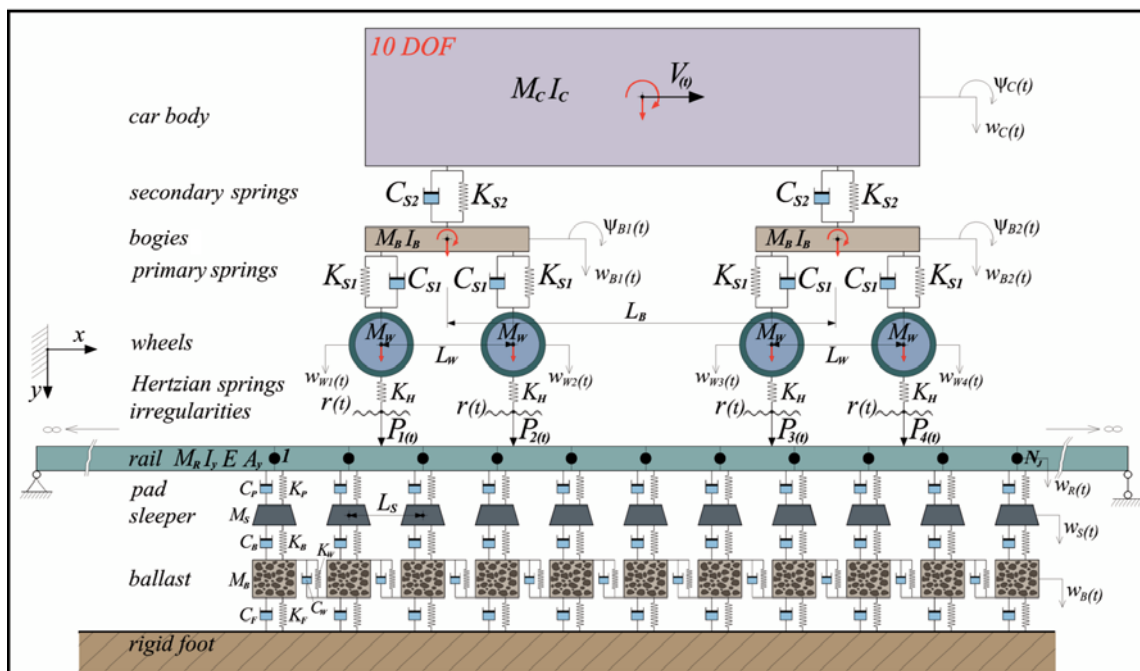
10 DOF

$M_C\, I_C$

$V_{(t)}$

$\psi_{C(t)}$

$w_{C(t)}$

car body

secondary springs

$C_{S2}$ $K_{S2}$

$C_{S2}$ $K_{S2}$

bogies

$M_B\, I_B$

$\psi_{B1(t)}$

$M_B\, I_B$

$\psi_{B2(t)}$

primary springs

$K_{S1}$ $C_{S1}$ $C_{S1}$ $K_{S1}$

$w_{B1(t)}$

$K_{S1}$ $C_{S1}$ $C_{S1}$ $K_{S1}$

$w_{B2(t)}$

$L_B$

x

y

wheels

$M_W$ $M_W$ $M_W$ $M_W$

$L_W$ $L_W$

Hertzian springs

irregularities

$w_{W1(t)}$ $w_{W2(t)}$ $w_{W3(t)}$ $w_{W4(t)}$

$K_H$ $K_H$ $K_H$ $K_H$

$r(t)$ $r(t)$ $r(t)$ $r(t)$

$P_{1(t)}$ $P_{2(t)}$ $P_{3(t)}$ $P_{4(t)}$

$\infty$ $\infty$

rail $M_R\, I_y\, E\, A_y$ 1

$N_J$

$w_{R(t)}$

pad

$C_P$ $K_P$

sleeper

$M_S$

$L_S$

$w_{S(t)}$

$C_B$ $K_B$ $K_W$

ballast

$M_B$

$C_W$

$w_{B(t)}$

$C_F$ $K_F$

rigid foot